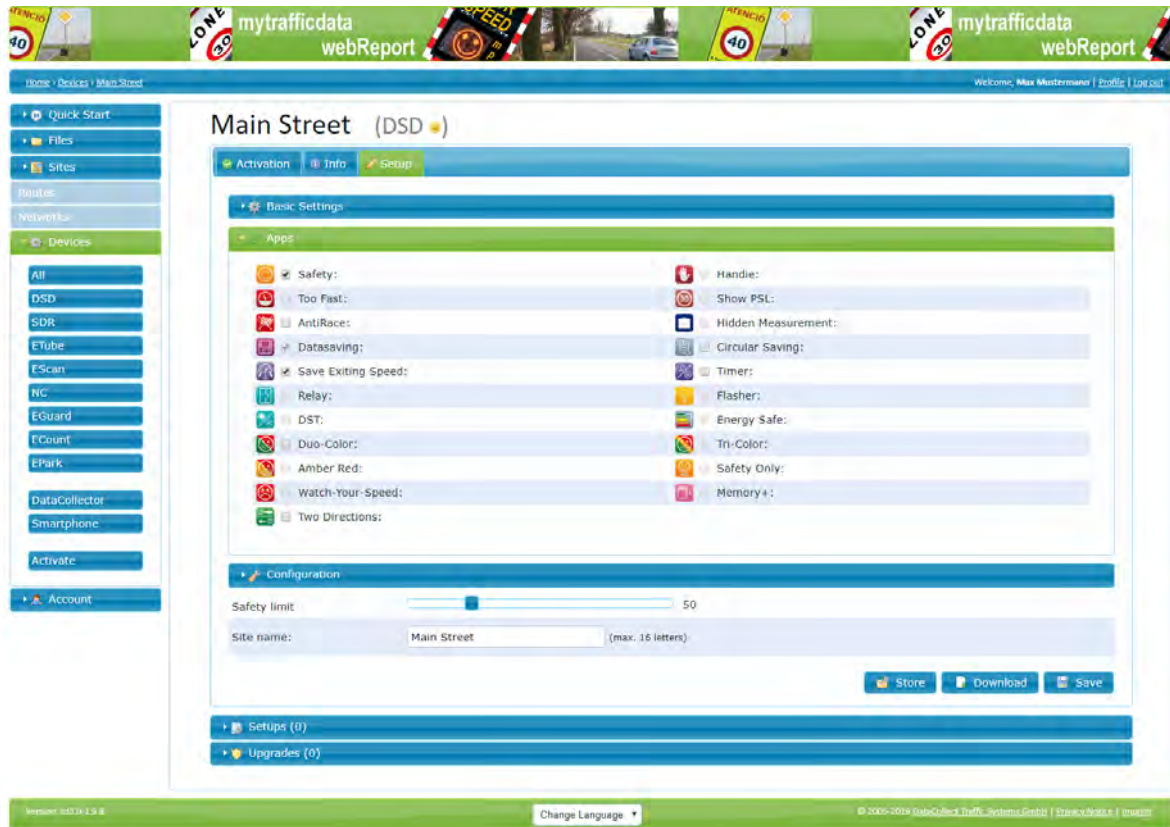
ATENCIÓ 40 ZONE 30 mytrafficdata webReport SPEED ATENCIÓ 40 ZONE 30 mytrafficdata webReport

Home › Devices › Main Street

Welcome, Max Mustermann | Profile | Log out

Quick Start
Files
Sites
Routes
Networks
Devices
All
DSD
SDR
ETube
EScan
NC
EGuard
ECount
EPark
DataCollector
Smartphone
Activate
Account

Main Street (DSD)

Activation Info Setup

Basic Settings

Apps

| | |
|---|---|
| Safety: | Handie: |
| Too Fast: | Show PSL: |
| AntiRace: | Hidden Measurement: |
| Datasaving: | Circular Saving: |
| Save Exiting Speed: | Timer: |
| Relay: | Flasher: |
| DST: | Energy Safe: |
| Duo-Color: | Tri-Color: |
| Amber Red: | Safety Only: |
| Watch-Your-Speed: | Memory+: |
| Two Directions: | |

Configuration

Safety limit 50

Site name: Main Street (max. 16 letters)

Store Download Save

Setups (0)

Upgrades (0)

Version: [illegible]

Change Language

© 2005-2019 DataCollect Traffic Systems GmbH | Privacy Notice | Imprint